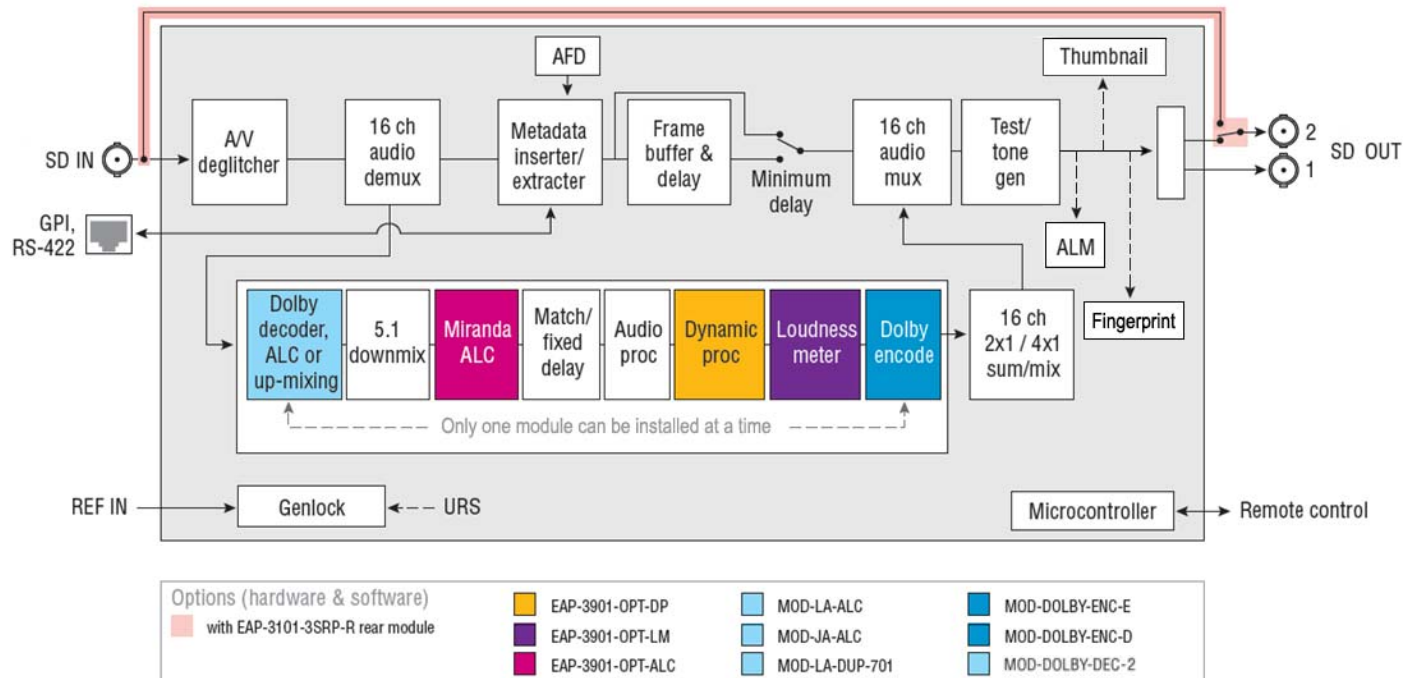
AFD

Thumbnail

SD IN

A/V deglitcher

16 ch audio demux

Metadata inserter/ extracter

Frame buffer & delay

Minimum delay

16 ch audio mux

Test/ tone gen

2

1

SD OUT

GPI, RS-422

ALM

Fingerprint

Dolby decoder, ALC or up-mixing

5.1 downmix

Miranda ALC

Match/ fixed delay

Audio proc

Dynamic proc

Loudness meter

Dolby encode

16 ch 2x1 / 4x1 sum/mix

Only one module can be installed at a time

REF IN

Genlock

URS

Microcontroller

Remote control

Options (hardware & software)

with EAP-3101-3SRP-R rear module

EAP-3901-OPT-DP

EAP-3901-OPT-LM

EAP-3901-OPT-ALC

MOD-LA-ALC

MOD-JA-ALC

MOD-LA-DUP-701

MOD-DOLBY-ENC-E

MOD-DOLBY-ENC-D

MOD-DOLBY-DEC-2